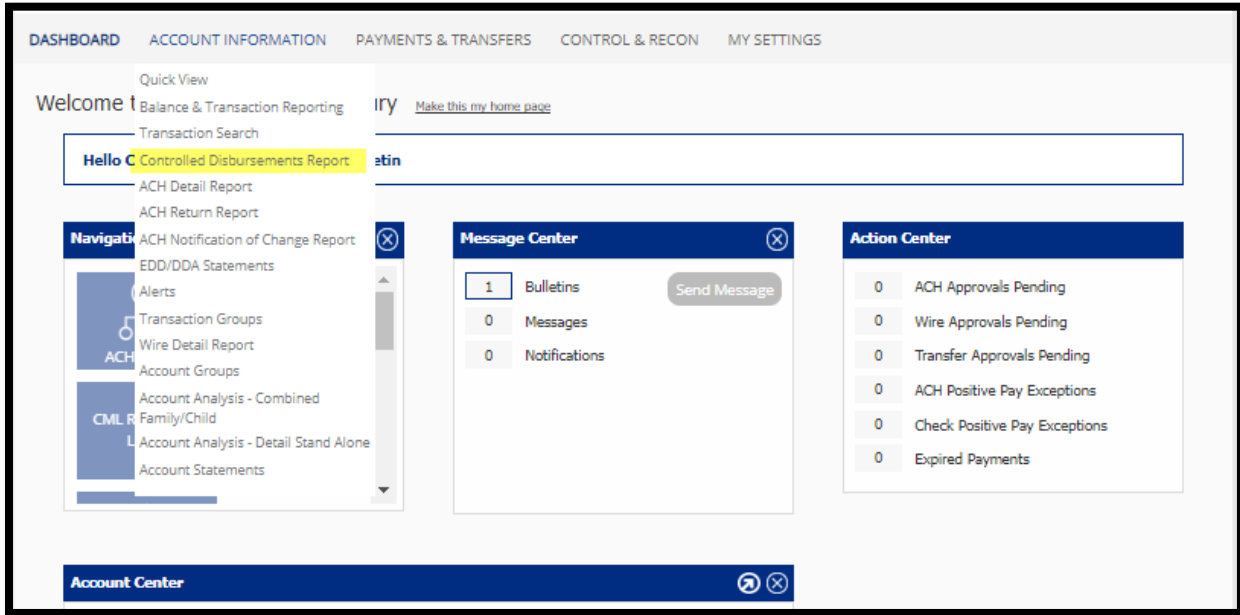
DASHBOARD ACCOUNT INFORMATION PAYMENTS & TRANSFERS CONTROL & RECON MY SETTINGS

Quick View
Balance & Transaction Reporting
Transaction Search
Controlled Disbursements Report
ACH Detail Report
ACH Return Report
ACH Notification of Change Report
EDD/DDA Statements
Alerts
Transaction Groups
Wire Detail Report
Account Groups
Account Analysis - Combined Family/Child
Account Analysis - Detail Stand Alone
Account Statements

Welcome t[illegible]ury Make this my home page

Hello C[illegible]etin

Navigati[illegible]

ACH

CML R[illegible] L

Message Center

| 1 | Bulletins |
|---|---|
| 0 | Messages |
| 0 | Notifications |

Send Message

Action Center

| 0 | ACH Approvals Pending |
|---|---|
| 0 | Wire Approvals Pending |
| 0 | Transfer Approvals Pending |
| 0 | ACH Positive Pay Exceptions |
| 0 | Check Positive Pay Exceptions |
| 0 | Expired Payments |

Account Center